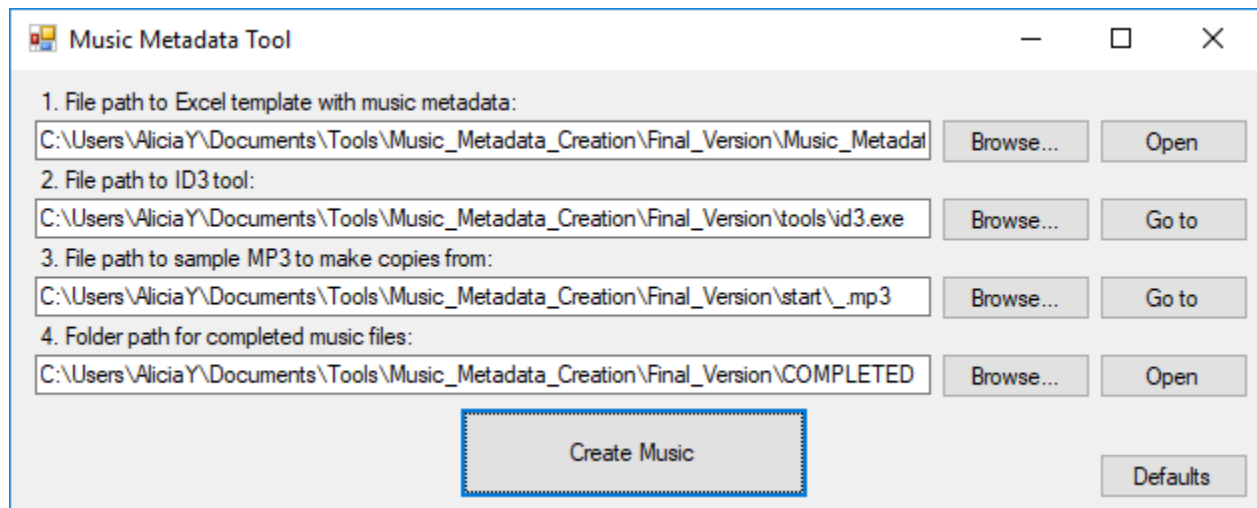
Music Metadata Tool

1. File path to Excel template with music metadata:

C:\Users\AliciaY\Documents\Tools\Music_Metadata_Creation\Final_Version\Music_Metadat

Browse...

Open

2. File path to ID3 tool:

C:\Users\AliciaY\Documents\Tools\Music_Metadata_Creation\Final_Version\tools\id3.exe

Browse...

Go to

3. File path to sample MP3 to make copies from:

C:\Users\AliciaY\Documents\Tools\Music_Metadata_Creation\Final_Version\start\_.mp3

Browse...

Go to

4. Folder path for completed music files:

C:\Users\AliciaY\Documents\Tools\Music_Metadata_Creation\Final_Version\COMPLETED

Browse...

Open

Create Music

Defaults